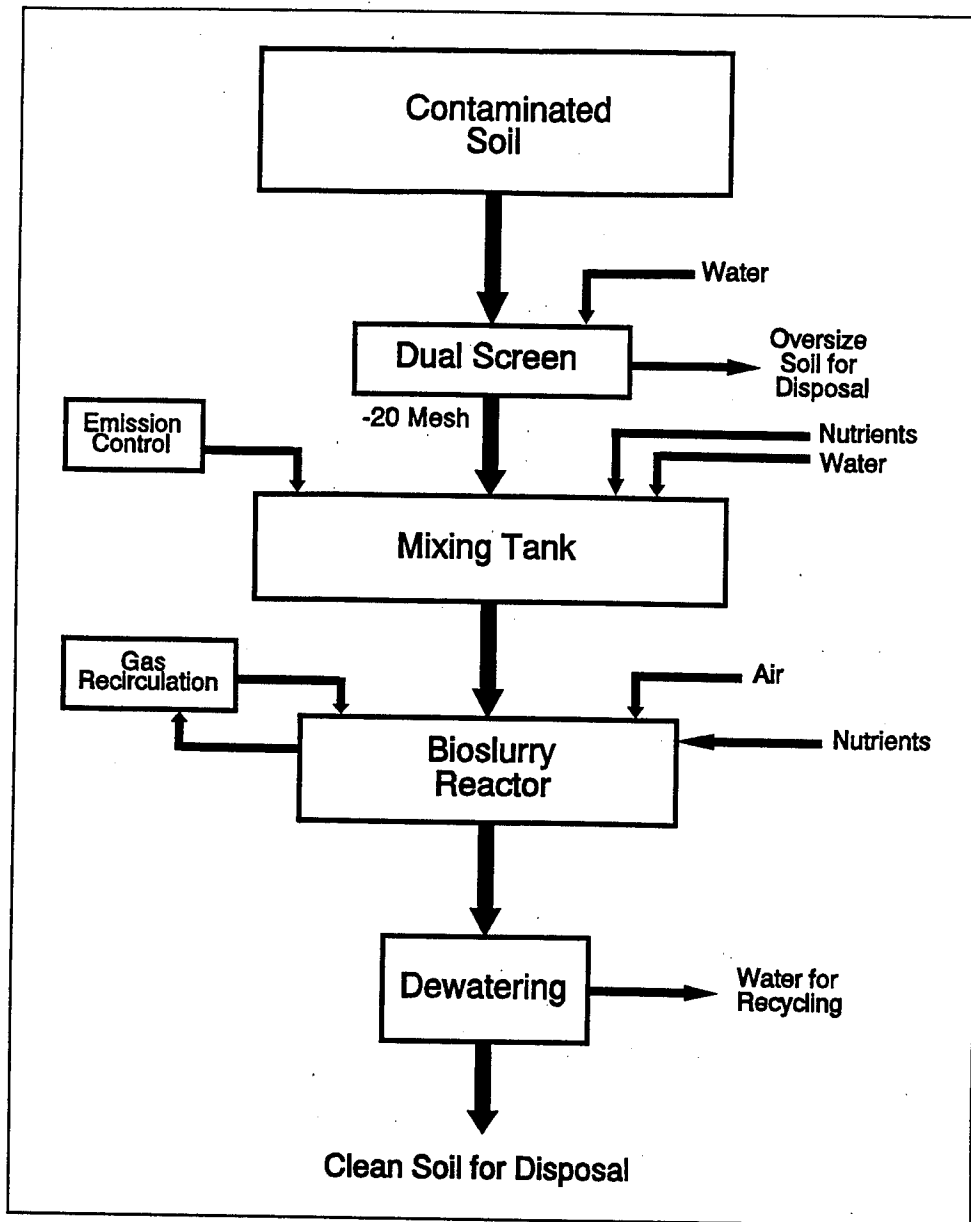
Contaminated Soil

Water

Dual Screen

Oversize Soil for Disposal

-20 Mesh

Emission Control

Nutrients

Water

Mixing Tank

Gas Recirculation

Air

Bioslurry Reactor

Nutrients

Dewatering

Water for Recycling

Clean Soil for Disposal